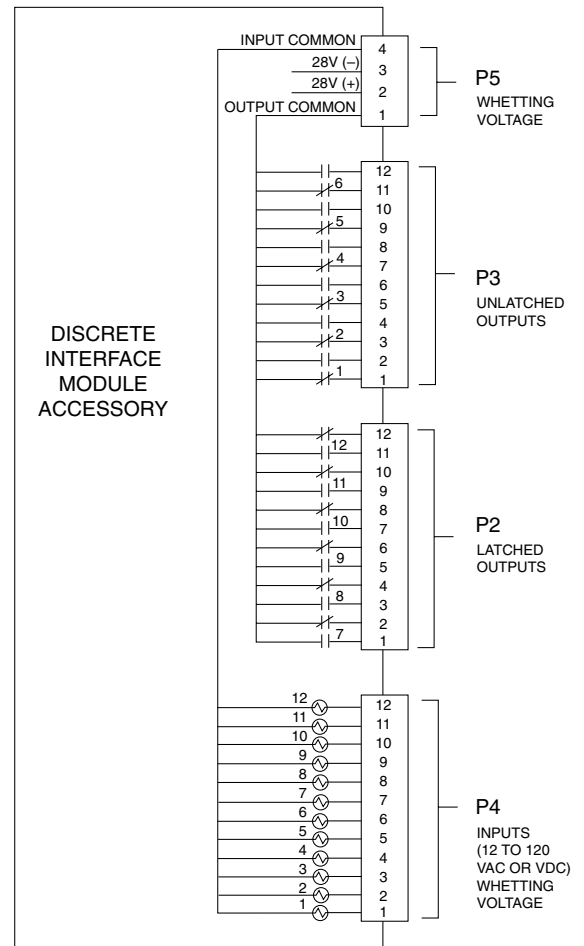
DISCRETE INTERFACE MODULE ACCESSORY

INPUT COMMON
28V (–)
28V (+)
OUTPUT COMMON

4
3
2
1

P5
WHETTING VOLTAGE

6
5
4
3
2
1

12
11
10
9
8
7
6
5
4
3
2
1

P3
UNLATCHED OUTPUTS

12
11
10
9
8
7

12
11
10
9
8
7
6
5
4
3
2
1

P2
LATCHED OUTPUTS

12
11
10
9
8
7
6
5
4
3
2
1

12
11
10
9
8
7
6
5
4
3
2
1

P4
INPUTS (12 TO 120 VAC OR VDC) WHETTING VOLTAGE